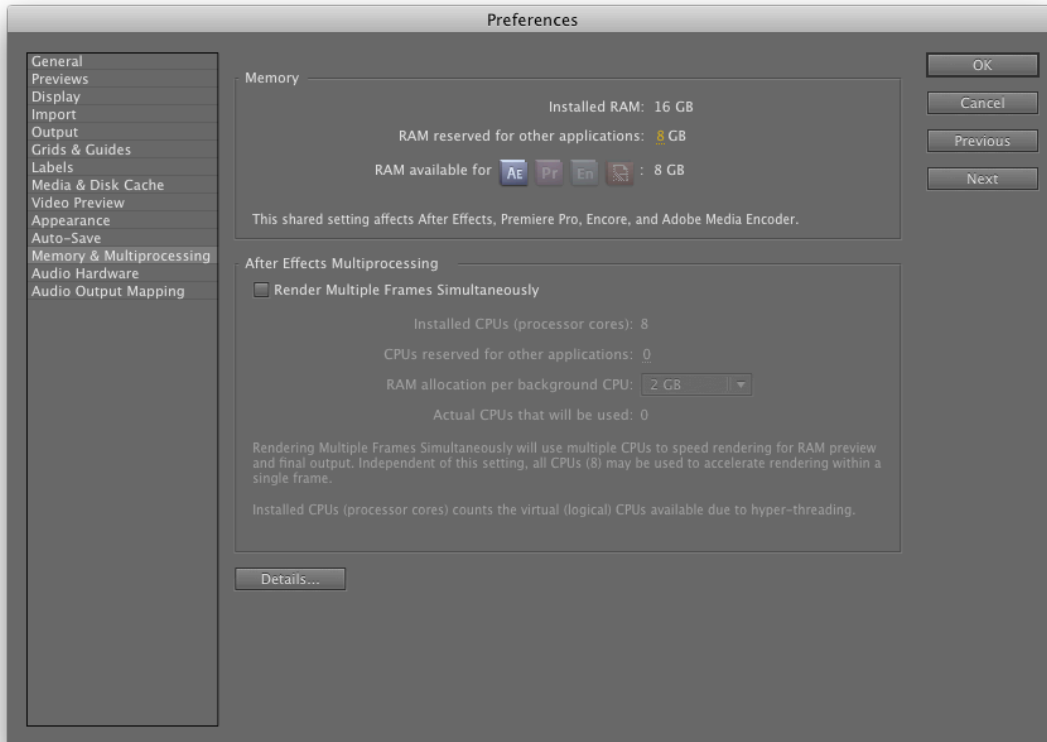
Preferences

General
Previews
Display
Import
Output
Grids & Guides
Labels
Media & Disk Cache
Video Preview
Appearance
Auto-Save
Memory & Multiprocessing
Audio Hardware
Audio Output Mapping

Memory

Installed RAM: 16 GB

RAM reserved for other applications: 8 GB

RAM available for Ae Pr En : 8 GB

This shared setting affects After Effects, Premiere Pro, Encore, and Adobe Media Encoder.

After Effects Multiprocessing

Render Multiple Frames Simultaneously

Installed CPUs (processor cores): 8

CPUs reserved for other applications: 0

RAM allocation per background CPU: 2 GB

Actual CPUs that will be used: 0

Rendering Multiple Frames Simultaneously will use multiple CPUs to speed rendering for RAM preview and final output. Independent of this setting, all CPUs (8) may be used to accelerate rendering within a single frame.

Installed CPUs (processor cores) counts the virtual (logical) CPUs available due to hyper-threading.

Details...

OK

Cancel

Previous

Next